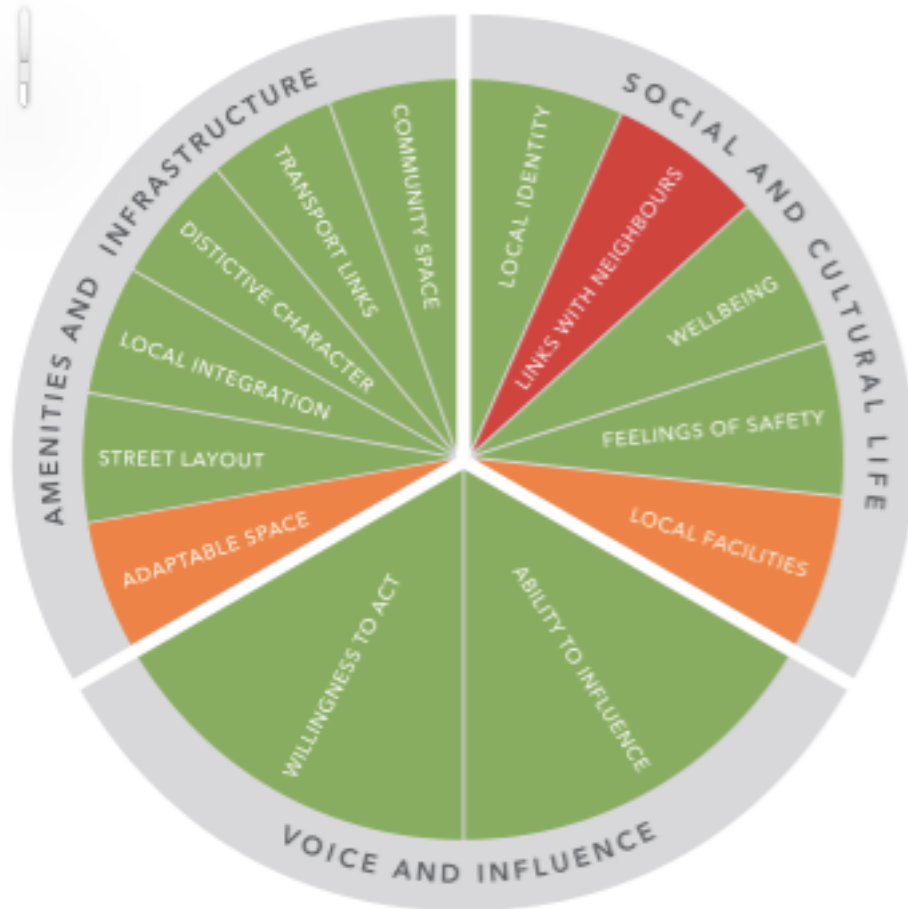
AMENITIES AND INFRASTRUCTURE

COMMUNITY SPACE

TRANSPORT LINKS

DISTICTIVE CHARACTER

LOCAL INTEGRATION

STREET LAYOUT

ADAPTABLE SPACE

SOCIAL AND CULTURAL LIFE

LOCAL IDENTITY

LINKS WITH NEIGHBOURS

WELLBEING

FEELINGS OF SAFETY

LOCAL FACILITIES

VOICE AND INFLUENCE

WILLINGNESS TO ACT

ABILITY TO INFLUENCE